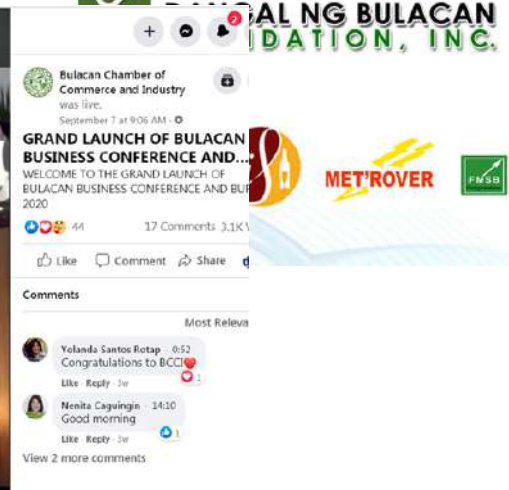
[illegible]AL NG BULACAN
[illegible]DATION, INC.

Bulacan Chamber of Commerce and Industry was live.
September 7 at 9:06 AM ·

GRAND LAUNCH OF BULACAN BUSINESS CONFERENCE AND...
WELCOME TO THE GRAND LAUNCH OF BULACAN BUSINESS CONFERENCE AND BU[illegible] 2020

44
17 Comments 3.1K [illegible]

Like
Comment
Share

Comments

Most Releva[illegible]

Yolanda Santos Rotap 0:52
Congratulations to BCCI❤️
Like · Reply · 1w
1

Nenita Caguingin 14:10
Good morning
Like · Reply · 1w
1

View 2 more comments

MET'ROVER

FMSB